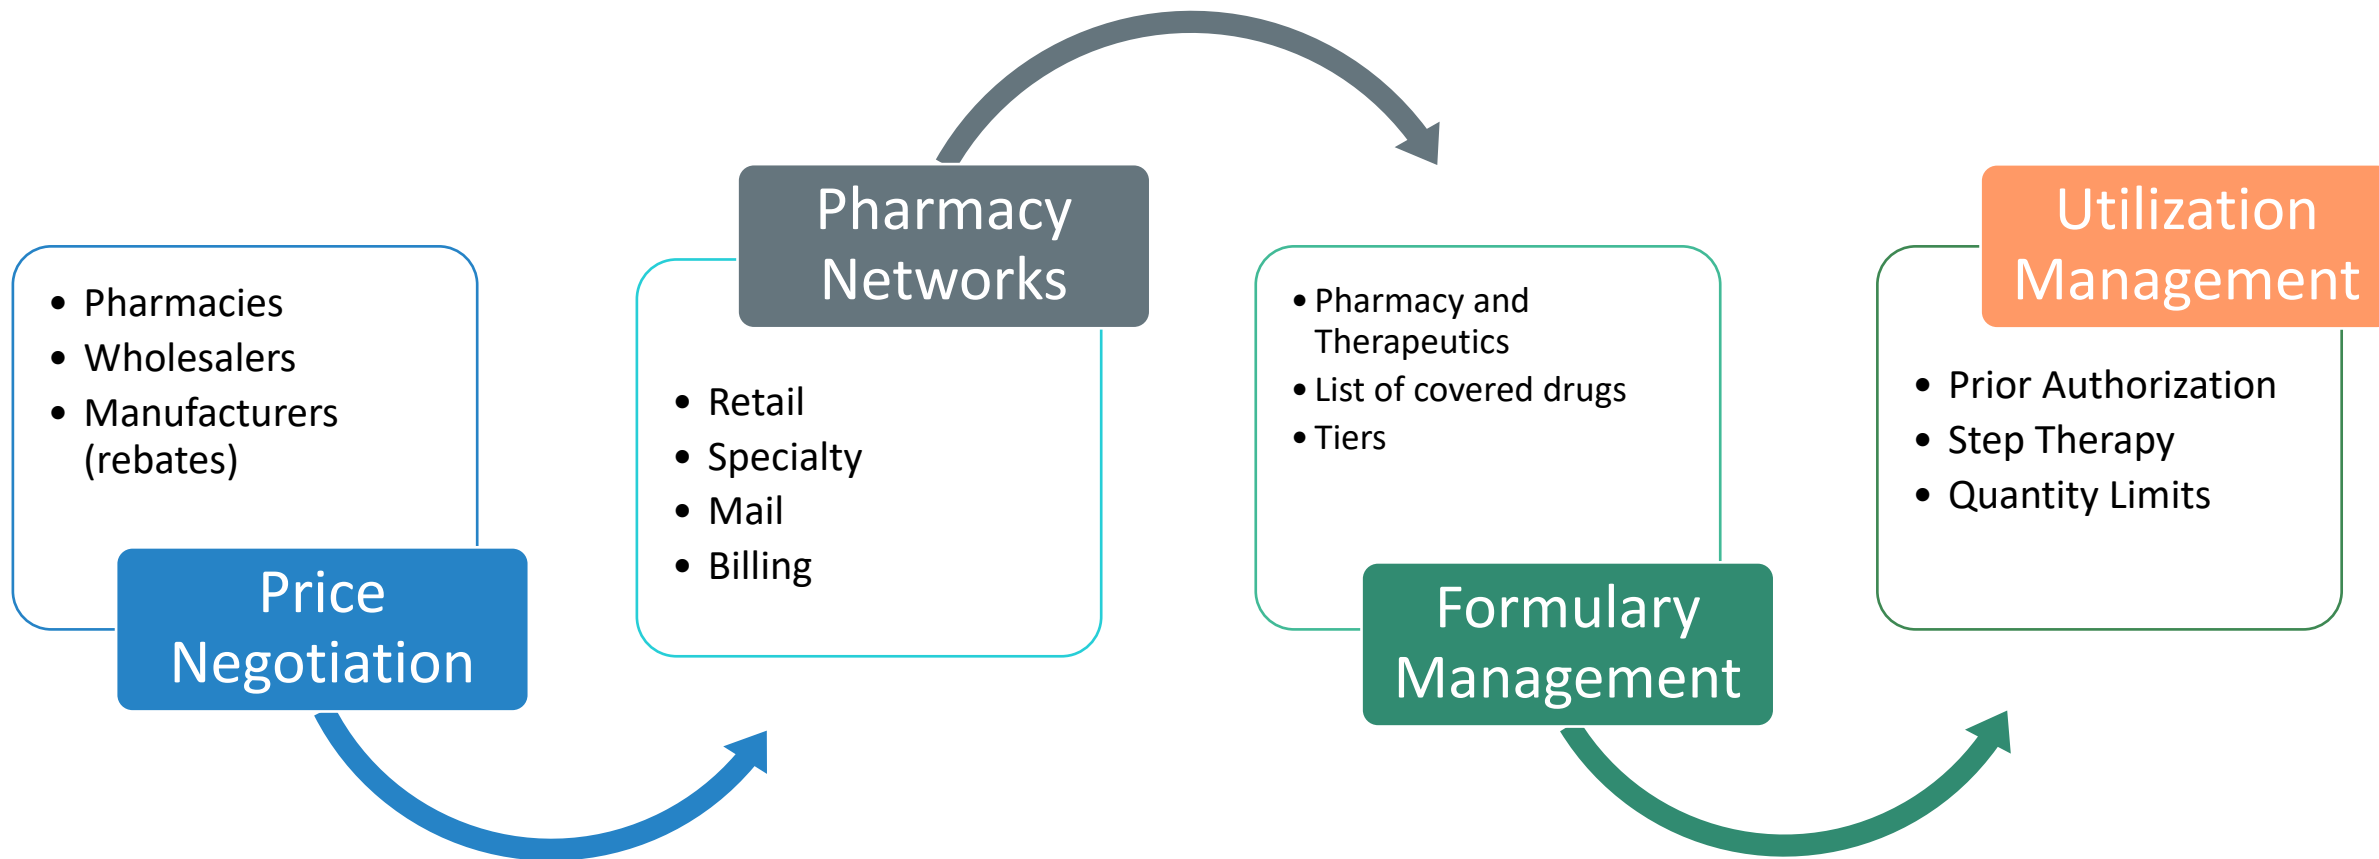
- Pharmacies
- Wholesalers
- Manufacturers (rebates)

Price Negotiation

Pharmacy Networks

- Retail
- Specialty
- Mail
- Billing

- Pharmacy and Therapeutics
- List of covered drugs
- Tiers

Formulary Management

Utilization Management

- Prior Authorization
- Step Therapy
- Quantity Limits